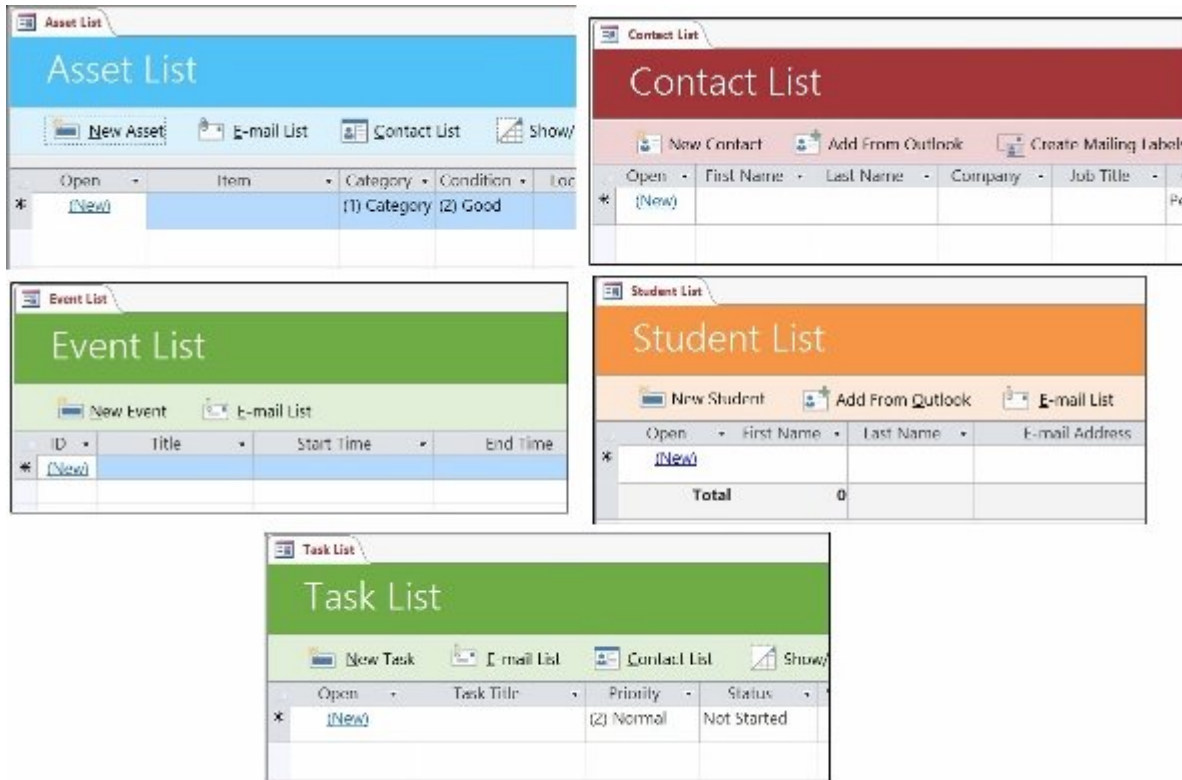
Asset List

Asset List

New Asset  E-mail List  Contact List  Show/

| Open | Item | Category | Condition | Loc |
|---|---|---|---|---|
| * (New) | | (1) Category | (2) Good | |

Contact List

Contact List

New Contact  Add From Outlook  Create Mailing Label

| Open | First Name | Last Name | Company | Job Title |
|---|---|---|---|---|
| * (New) | | | | |

Event List

Event List

New Event  E-mail List

| ID | Title | Start Time | End Time |
|---|---|---|---|
| * (New) | | | |

Student List

Student List

New Student  Add From Outlook  E-mail List

| Open | First Name | Last Name | E-mail Address |
|---|---|---|---|
| * (New) | | | |
| Total | 0 | | |

Task List

Task List

New Task  E-mail List  Contact List  Show/

| Open | Task Title | Priority | Status |
|---|---|---|---|
| * (New) | | (2) Normal | Not Started |